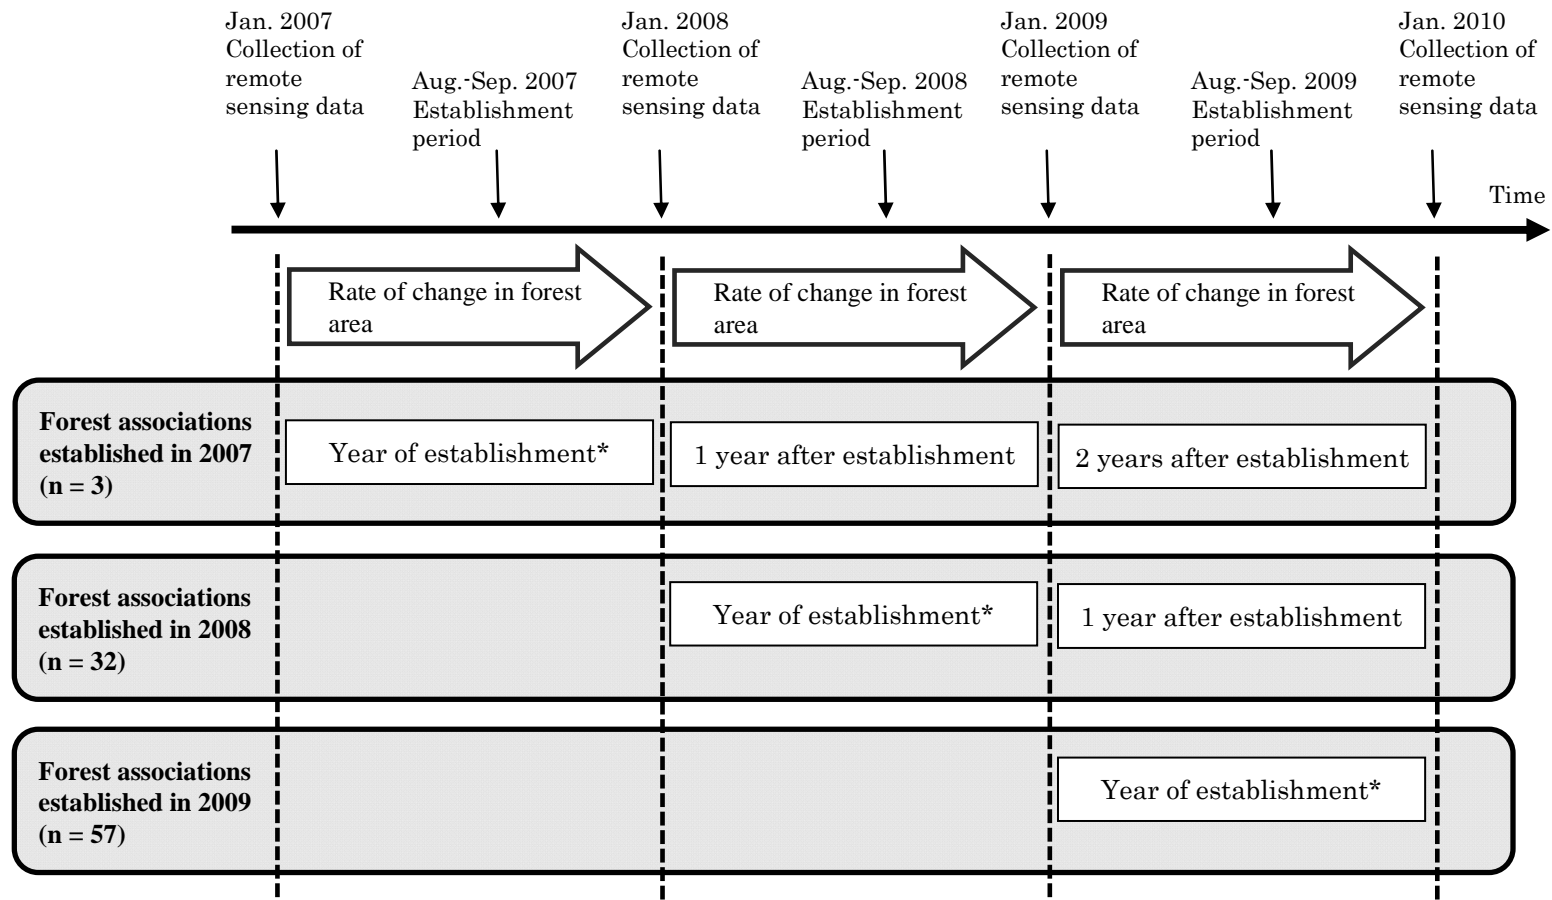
Jan. 2007
Collection of remote sensing data

Aug.-Sep. 2007
Establishment period

Jan. 2008
Collection of remote sensing data

Aug.-Sep. 2008
Establishment period

Jan. 2009
Collection of remote sensing data

Aug.-Sep. 2009
Establishment period

Jan. 2010
Collection of remote sensing data

Time

Rate of change in forest area

Rate of change in forest area

Rate of change in forest area

**Forest associations established in 2007 (n = 3)**

Year of establishment*

1 year after establishment

2 years after establishment

**Forest associations established in 2008 (n = 32)**

Year of establishment*

1 year after establishment

**Forest associations established in 2009 (n = 57)**

Year of establishment*